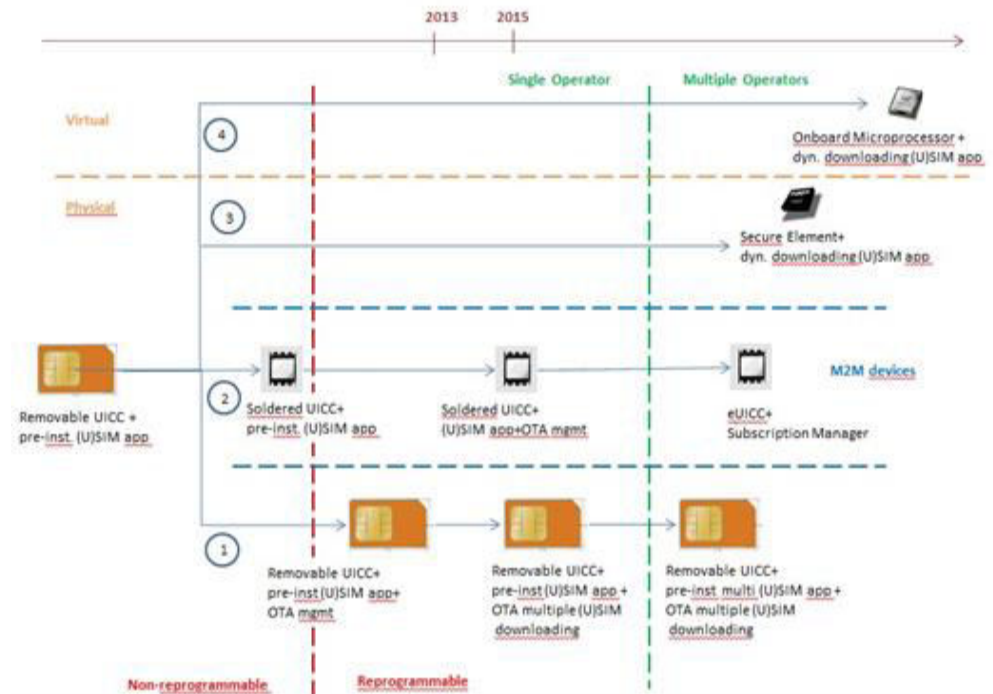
2013
2015

Single Operator
Multiple Operators

Virtual

4

Onboard Microprocessor + dyn. downloading (U)SIM app

Physical

3

Secure Element+ dyn. downloading (U)SIM app

Removable UICC + pre-inst. (U)SIM app

2

Soldered UICC+ pre-inst. (U)SIM app

Soldered UICC+ (U)SIM app+OTA mgmt

eUICC+ Subscription Manager

M2M devices

1

Removable UICC+ pre-inst (U)SIM app+ OTA mgmt

Removable UICC+ pre-inst (U)SIM app + OTA multiple (U)SIM downloading

Removable UICC+ pre-inst multi (U)SIM app + OTA multiple (U)SIM downloading

Non-reprogrammable
Reprogrammable